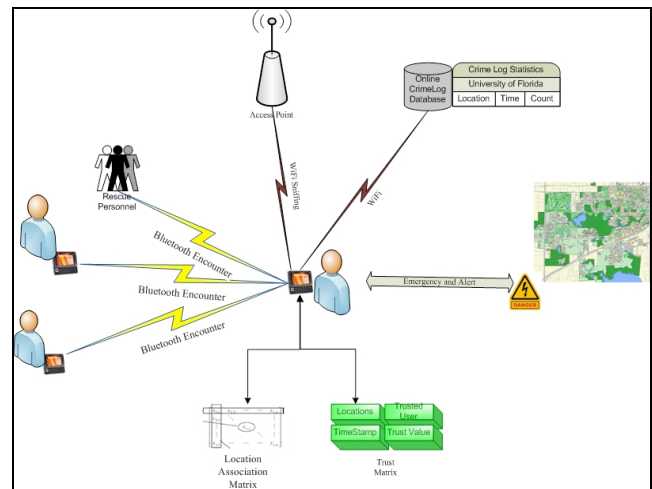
Access Point

Online CrimeLog Database

Crime Log Statistics
University of Florida

| Location | Time | Count |
|---|---|---|

WiFi Sniffing

WiFi

Rescue Personnel

Bluetooth Encounter

Bluetooth Encounter

Bluetooth Encounter

Emergency and Alert

DANGER

Location Association Matrix

Locations

Trusted User

TimeStamp

Trust Value

Trust Matrix